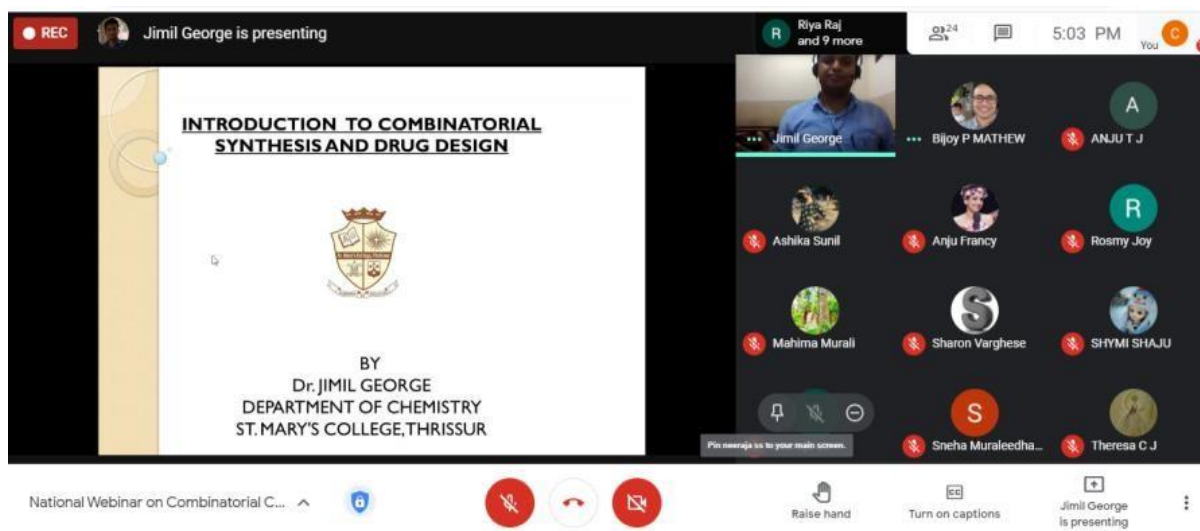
REC
Jimil George is presenting
Riya Raj and 9 more
24
5:03 PM
You

INTRODUCTION TO COMBINATORIAL SYNTHESIS AND DRUG DESIGN

BY
Dr. JIMIL GEORGE
DEPARTMENT OF CHEMISTRY
ST. MARY'S COLLEGE, THRISSUR

Jimil George
Bijoy P MATHEW
A
ANJU T J
Ashika Sunil
Anju Francy
R
Rosmy Joy
Mahima Murali
Sharon Varghese
SHYMI SHAJU
Pin neeraja ss to your main screen.
S
Sneha Muraleedha...
Theresa C J

National Webinar on Combinatorial C...
Raise hand
Turn on captions
Jimil George is presenting